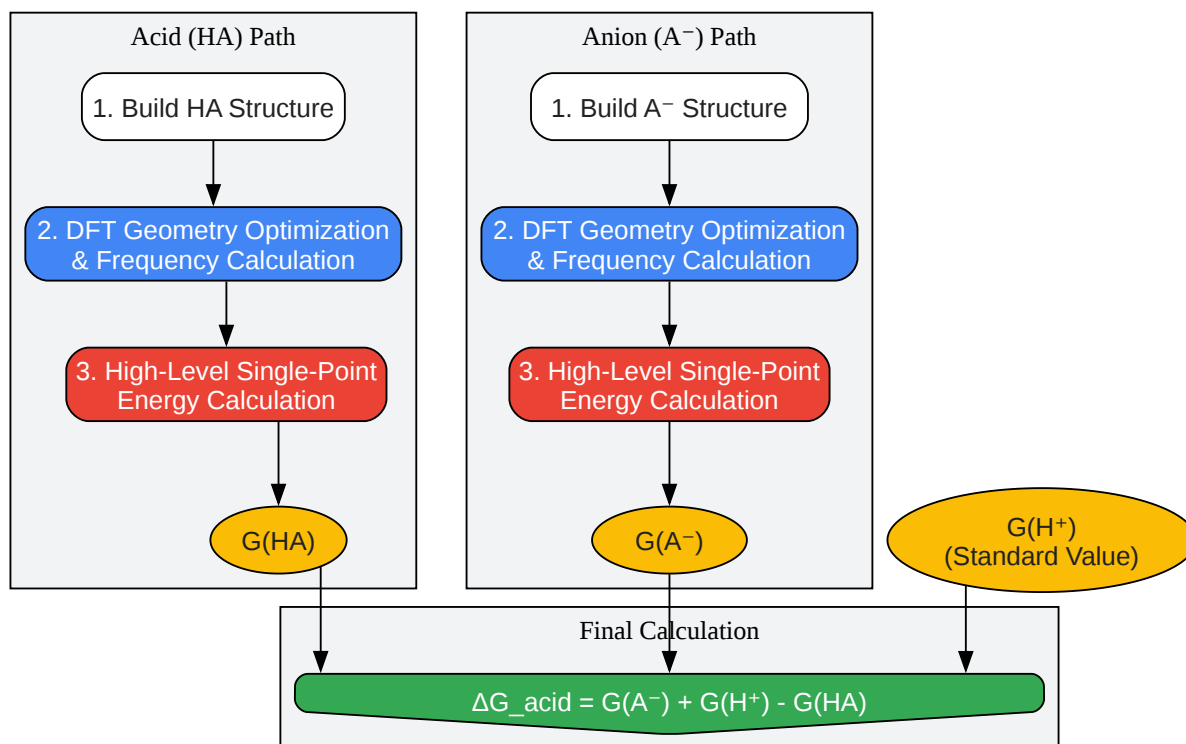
Acid (HA) Path

1. Build HA Structure

2. DFT Geometry Optimization & Frequency Calculation

3. High-Level Single-Point Energy Calculation

G(HA)

Anion (A⁻) Path

1. Build A⁻ Structure

2. DFT Geometry Optimization & Frequency Calculation

3. High-Level Single-Point Energy Calculation

G(A⁻)

G(H⁺)
(Standard Value)

Final Calculation

ΔG_acid = G(A⁻) + G(H⁺) - G(HA)